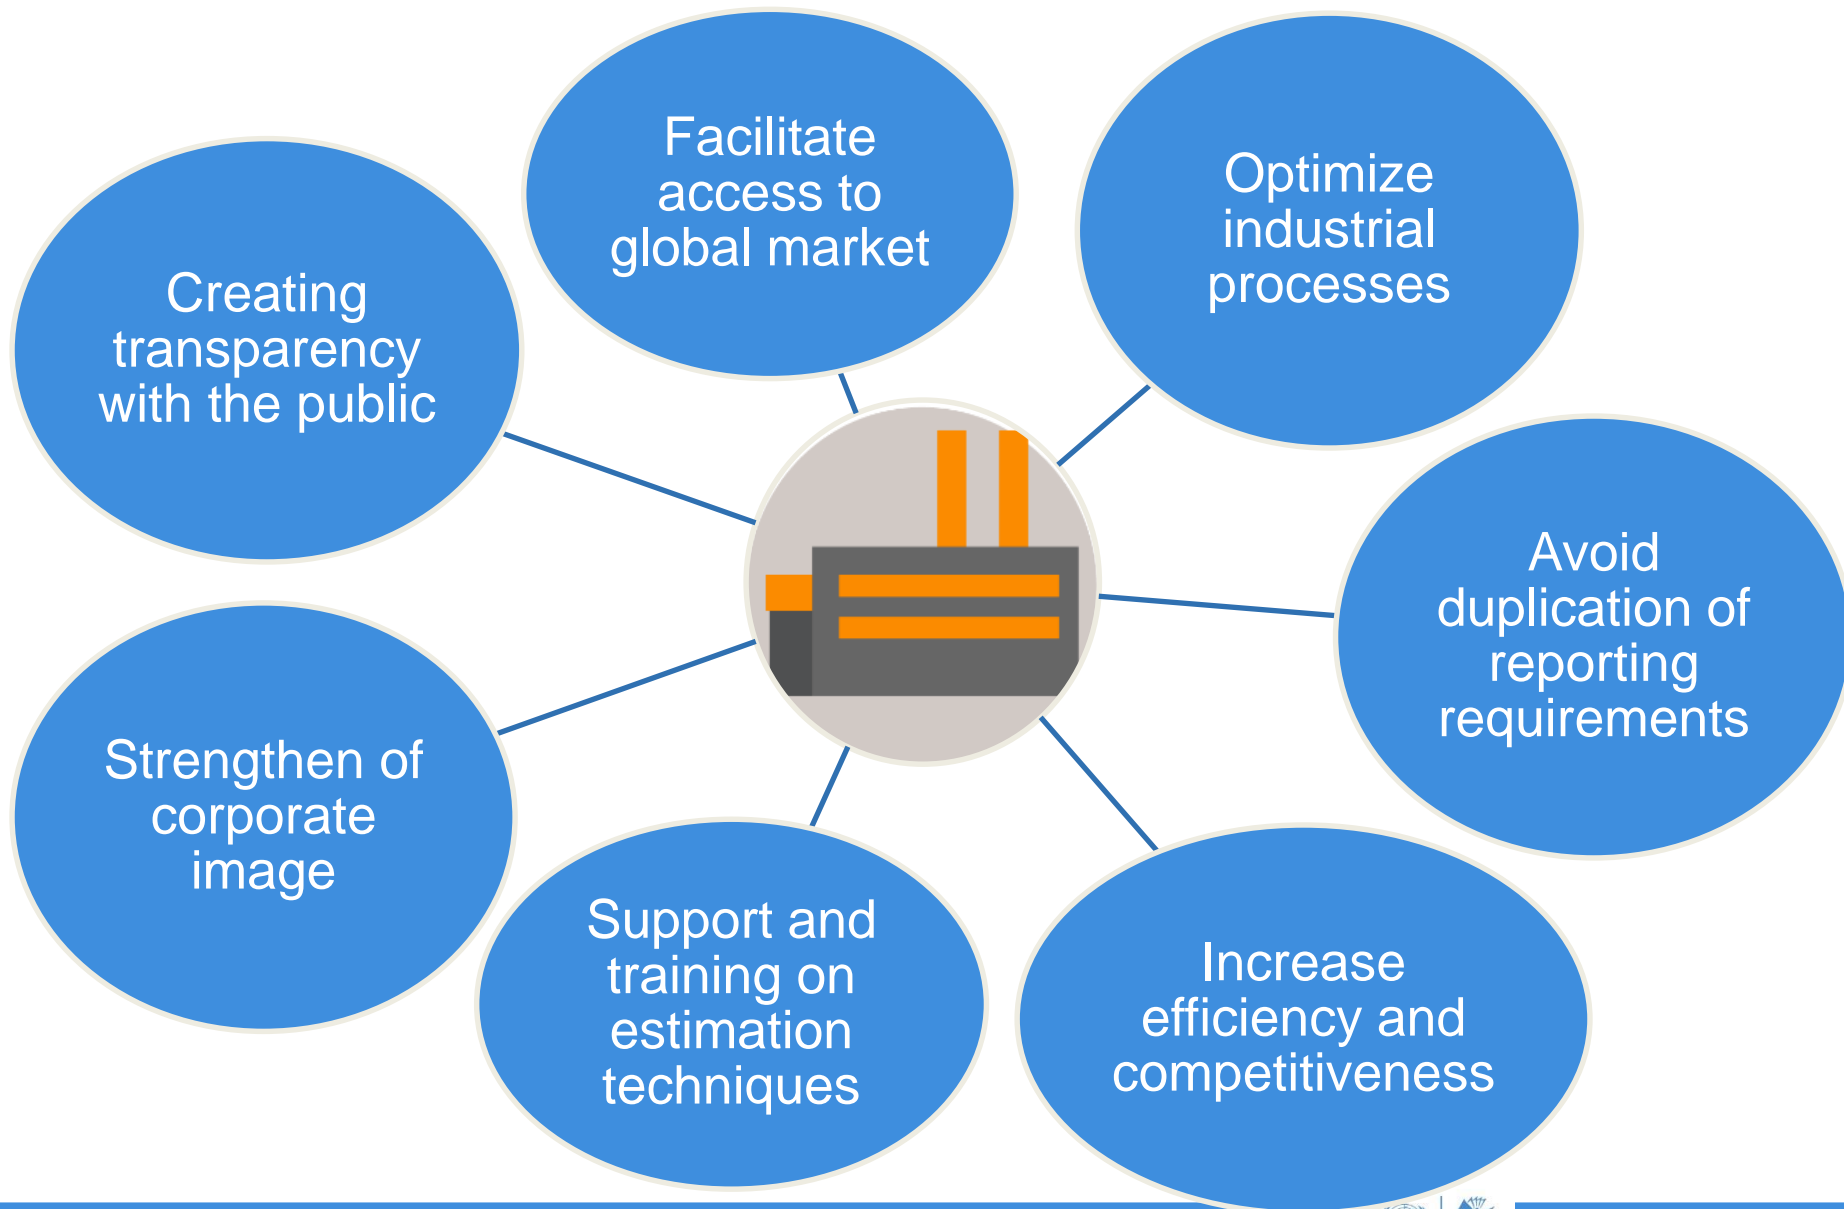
Facilitate access to global market

Optimize industrial processes

Creating transparency with the public

Avoid duplication of reporting requirements

Strengthen of corporate image

Support and training on estimation techniques

Increase efficiency and competitiveness